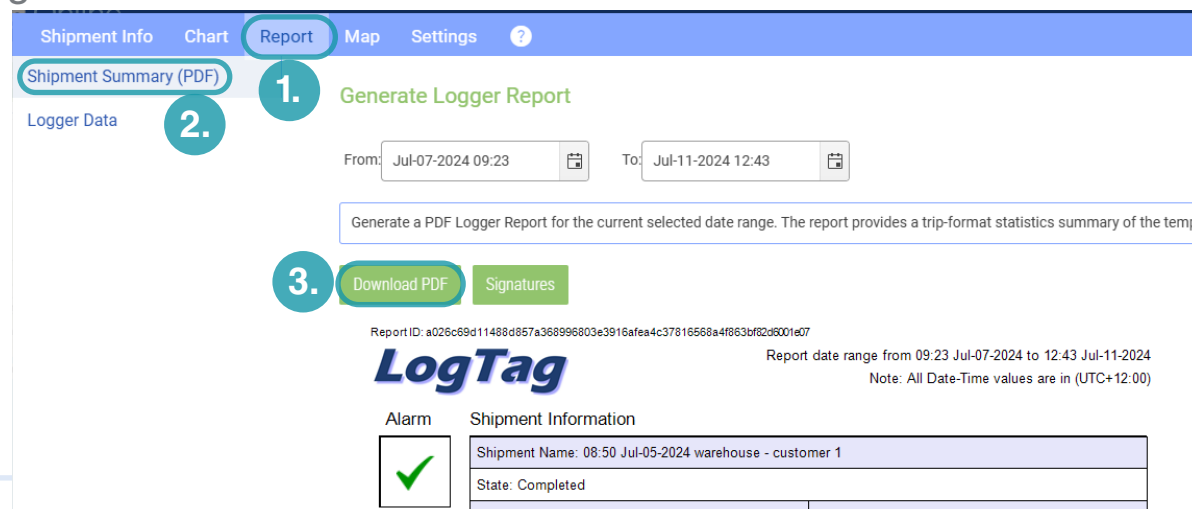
Shipment Info Chart Report Map Settings ?

Shipment Summary (PDF)

Logger Data

1.

2.

Generate Logger Report

From: Jul-07-2024 09:23 To: Jul-11-2024 12:43

Generate a PDF Logger Report for the current selected date range. The report provides a trip-format statistics summary of the temp

3.

Download PDF Signatures

Report ID: a026c69d11488d857a368996803e3916afea4c37816568a4f863bf82d6001e07

LogTag

Report date range from 09:23 Jul-07-2024 to 12:43 Jul-11-2024

Note: All Date-Time values are in (UTC+12:00)

Alarm

Shipment Information

| Shipment Name: 08:50 Jul-05-2024 warehouse - customer 1 |
|---|
| State: Completed |